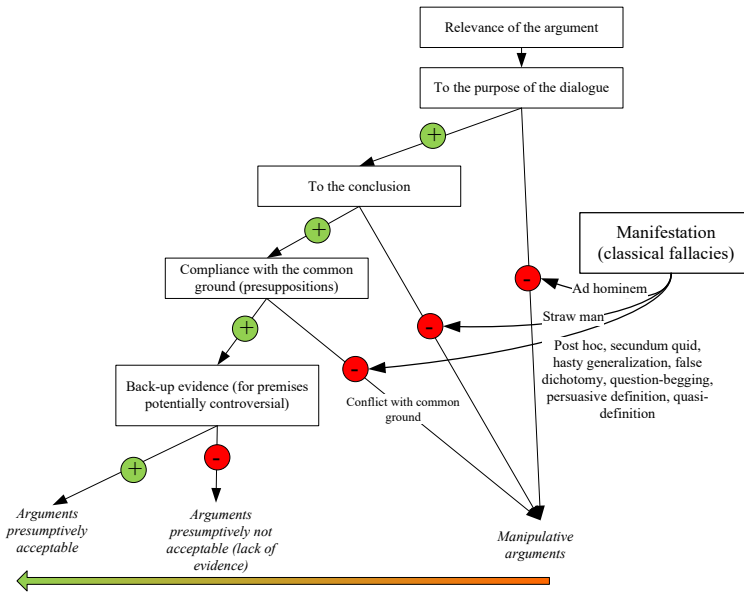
Relevance of the argument

To the purpose of the dialogue

+

To the conclusion

+

Compliance with the common ground (presuppositions)

+

Back-up evidence (for premises potentially controversial)

+

-

-

-

-

Manifestation (classical fallacies)

Ad hominem

Straw man

Post hoc, secundum quid, hasty generalization, false dichotomy, question-begging, persuasive definition, quasi-definition

Conflict with common ground

*Arguments presumptively acceptable*

*Arguments presumptively not acceptable (lack of evidence)*

*Manipulative arguments*